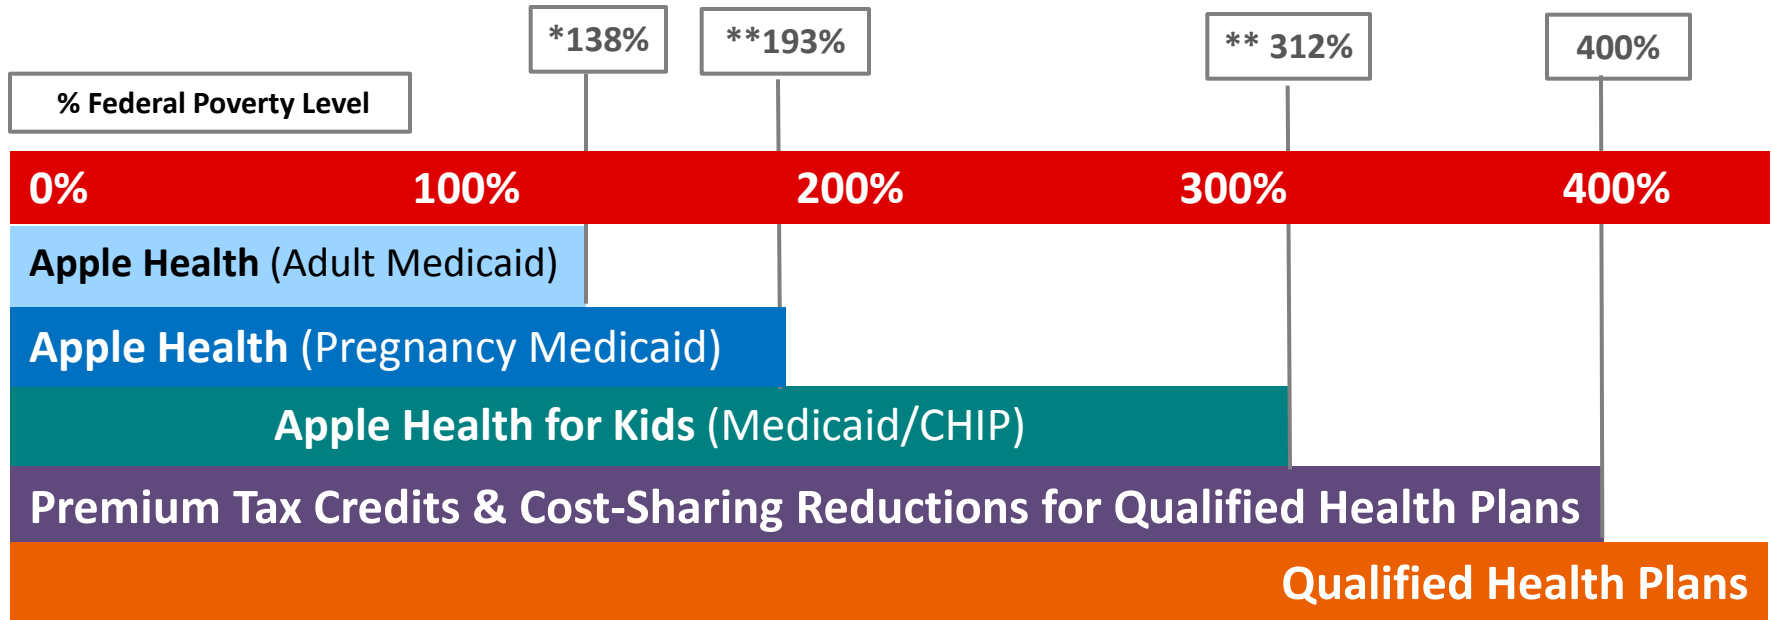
*138%

**193%

** 312%

400%

% Federal Poverty Level

0%

100%

200%

300%

400%

Apple Health (Adult Medicaid)

Apple Health (Pregnancy Medicaid)

Apple Health for Kids (Medicaid/CHIP)

Premium Tax Credits & Cost-Sharing Reductions for Qualified Health Plans

Qualified Health Plans